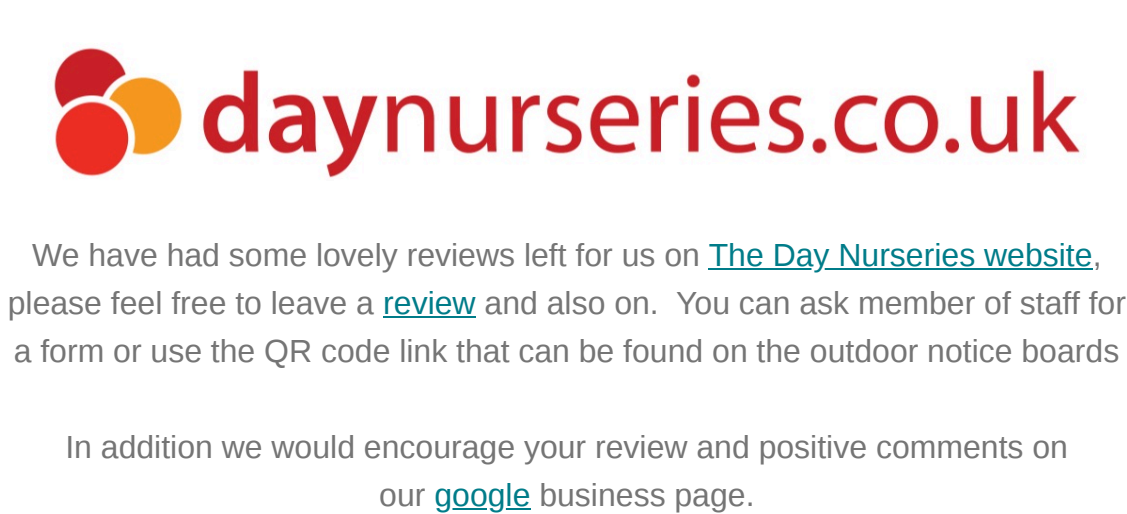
daynurseries.co.uk

We have had some lovely reviews left for us on The Day Nurseries website, please feel free to leave a review and also on.  You can ask member of staff for a form or use the QR code link that can be found on the outdoor notice boards

In addition we would encourage your review and positive comments on our google business page.